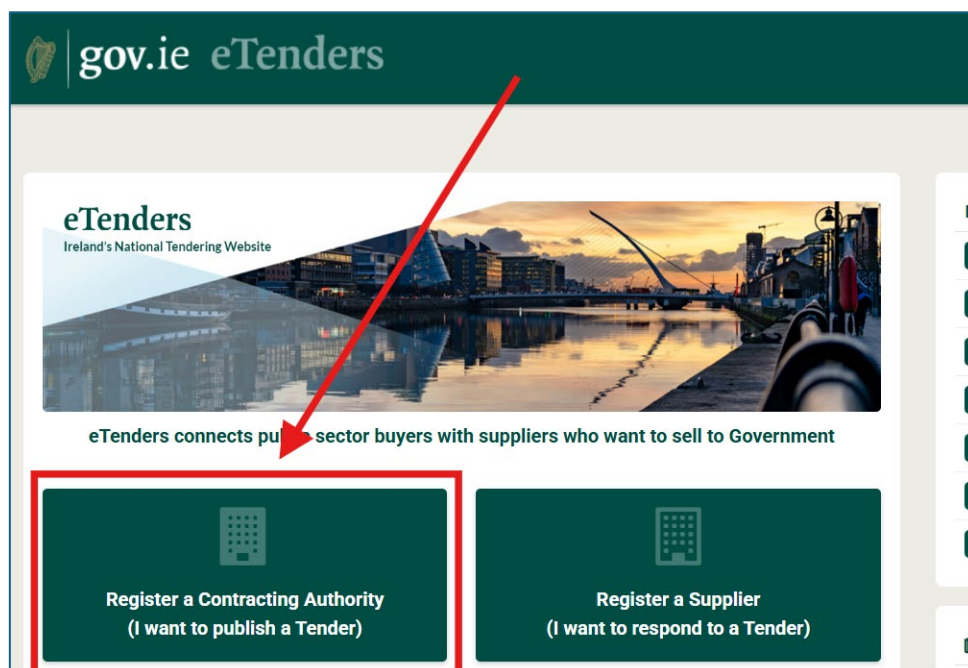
gov.ie eTenders

eTenders
Ireland's National Tendering Website

eTenders connects pub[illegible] sector buyers with suppliers who want to sell to Government

Register a Contracting Authority
(I want to publish a Tender)

Register a Supplier
(I want to respond to a Tender)